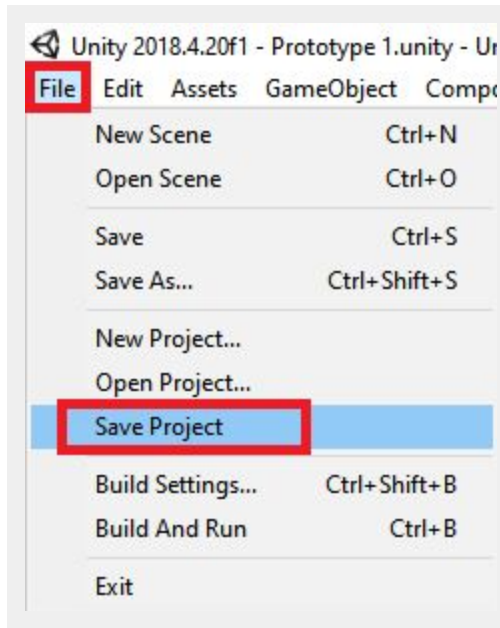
Unity 2018.4.20f1 - Prototype 1.unity - Ur

File Edit Assets GameObject Compo

New Scene Ctrl+N
Open Scene Ctrl+O

Save Ctrl+S
Save As... Ctrl+Shift+S

New Project...
Open Project...
Save Project

Build Settings... Ctrl+Shift+B
Build And Run Ctrl+B

Exit